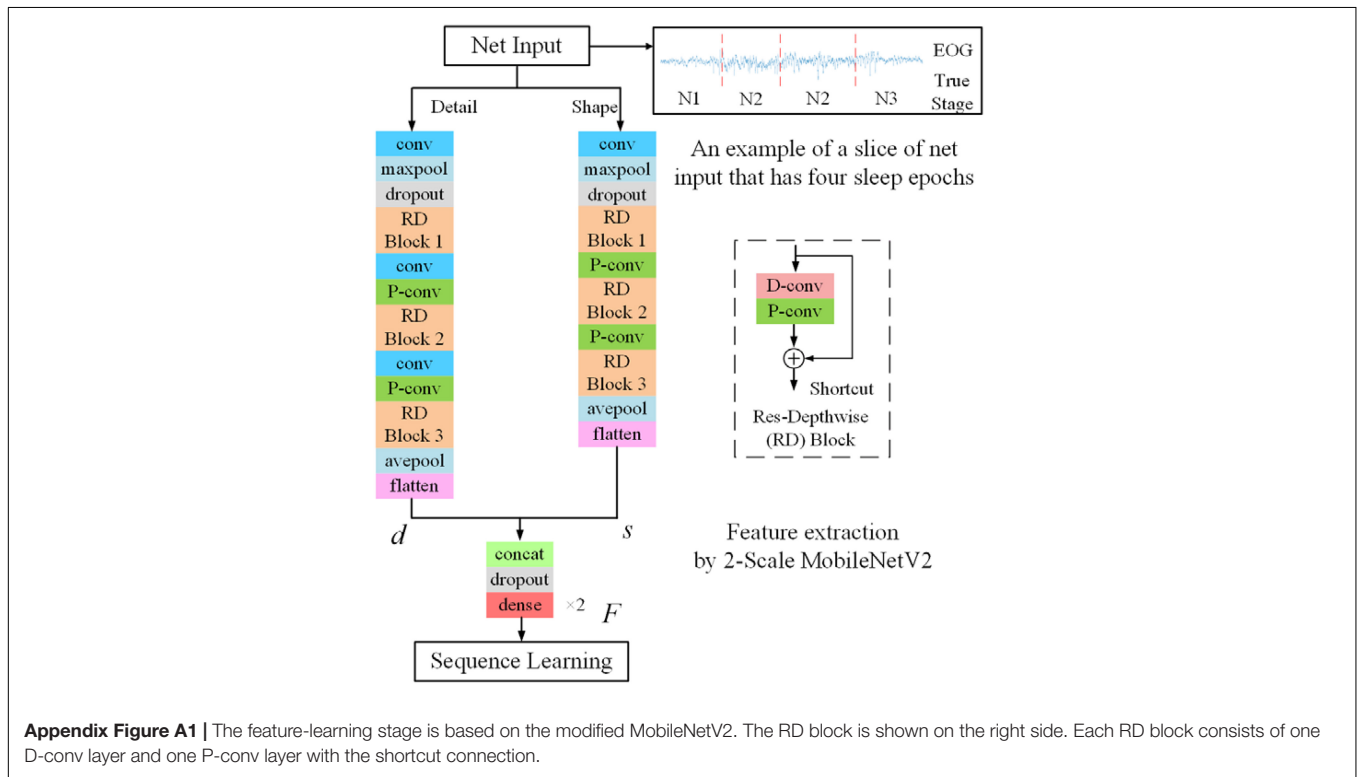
Net Input

EOG
True Stage
N1 N2 N2 N3

An example of a slice of net input that has four sleep epochs

Detail

conv
maxpool
dropout
RD Block 1
conv
P-conv
RD Block 2
conv
P-conv
RD Block 3
avepool
flatten

Shape

conv
maxpool
dropout
RD Block 1
P-conv
RD Block 2
P-conv
RD Block 3
avepool
flatten

D-conv
P-conv
$\oplus$
Shortcut
Res-Depthwise (RD) Block

$d$ $s$

Feature extraction by 2-Scale MobileNetV2

concat
dropout
dense $\times 2$ $F$

Sequence Learning

**Appendix Figure A1 |** The feature-learning stage is based on the modified MobileNetV2. The RD block is shown on the right side. Each RD block consists of one D-conv layer and one P-conv layer with the shortcut connection.